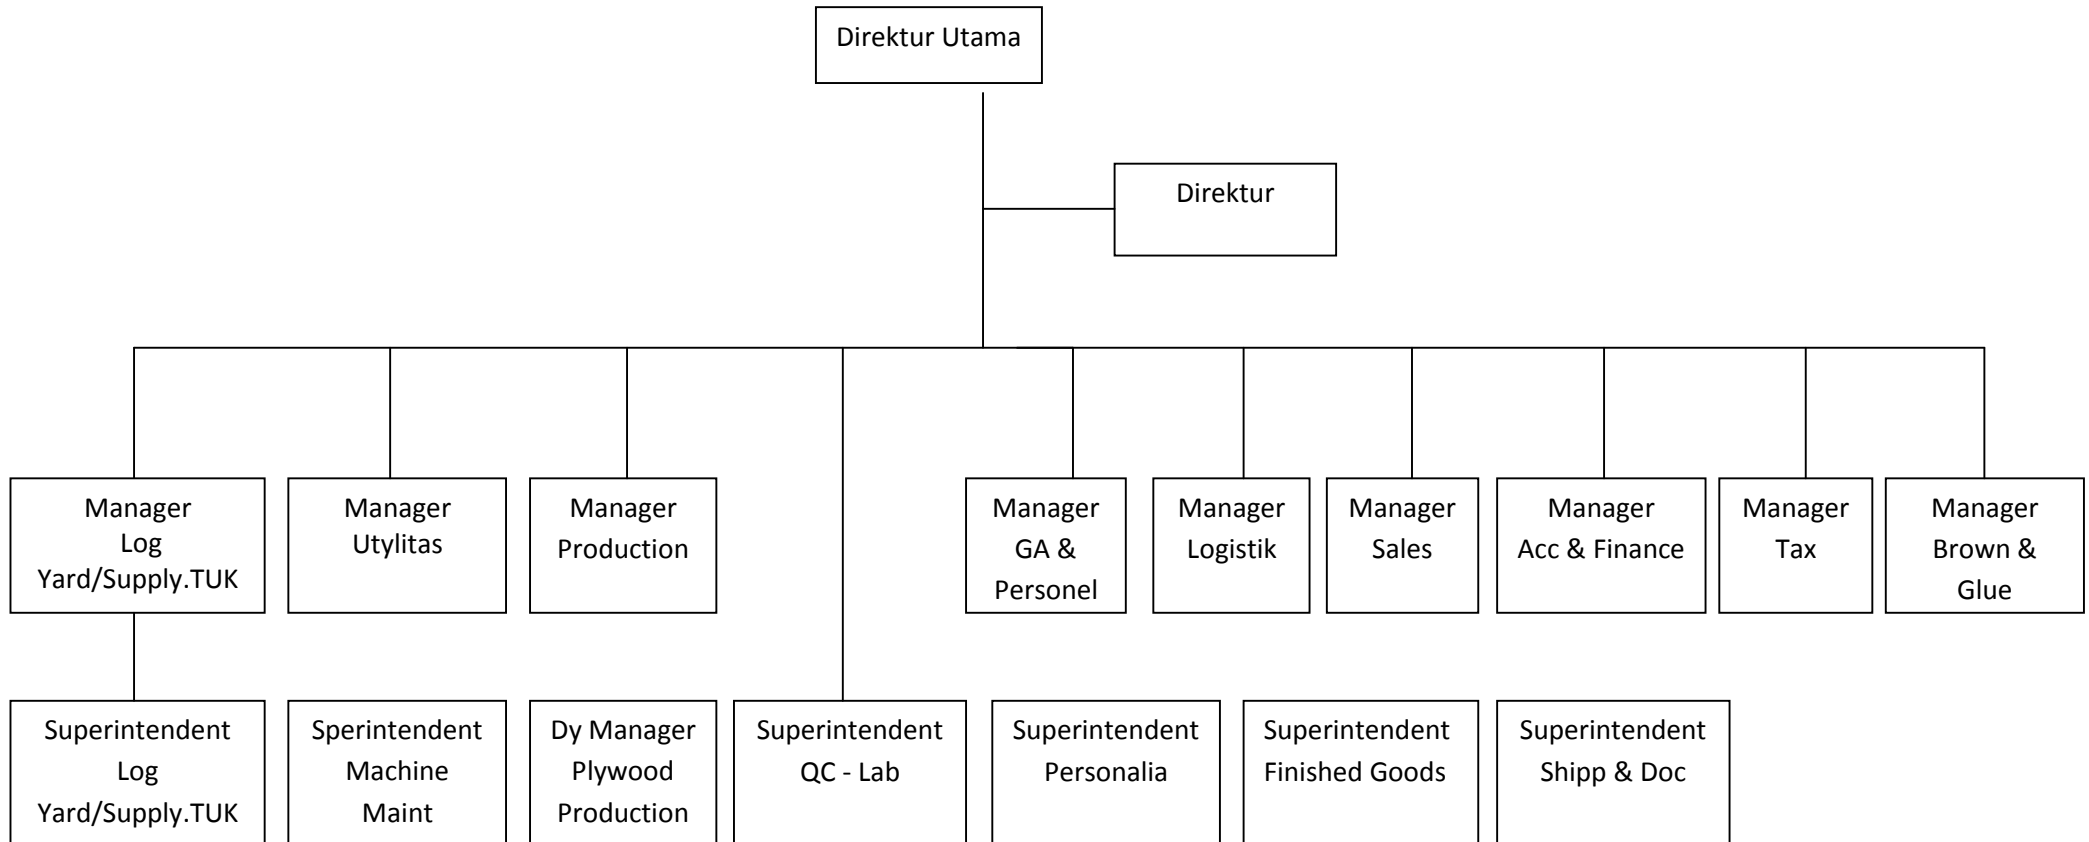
Direktur Utama

Direktur

Manager Log Yard/Supply.TUK

Manager Utylitas

Manager Production

Manager GA & Personel

Manager Logistik

Manager Sales

Manager Acc & Finance

Manager Tax

Manager Brown & Glue

Superintendent Log Yard/Supply.TUK

Sperintendent Machine Maint

Dy Manager Plywood Production

Superintendent QC - Lab

Superintendent Personalia

Superintendent Finished Goods

Superintendent Shipp & Doc